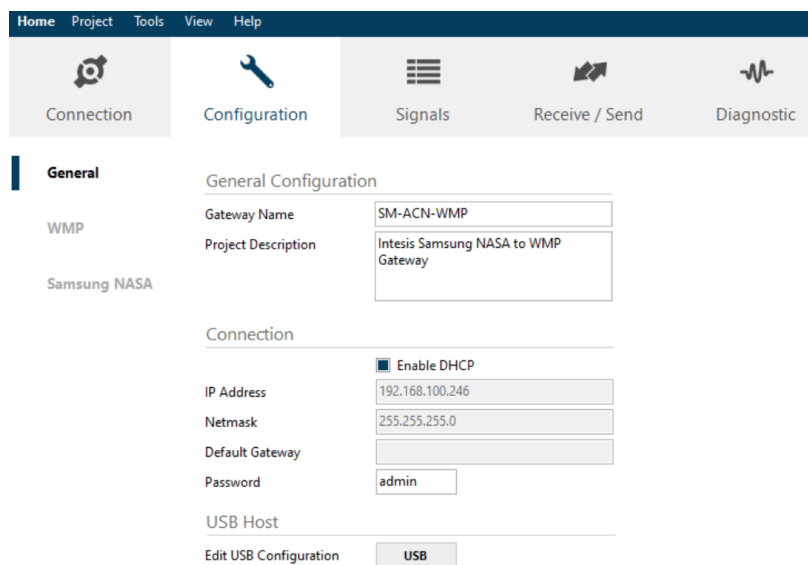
Home Project Tools View Help

Connection
Configuration
Signals
Receive / Send
Diagnostic

General
WMP
Samsung NASA

General Configuration
Gateway Name SM-ACN-WMP
Project Description Intesis Samsung NASA to WMP Gateway

Connection
Enable DHCP
IP Address 192.168.100.246
Netmask 255.255.255.0
Default Gateway
Password admin

USB Host
Edit USB Configuration USB